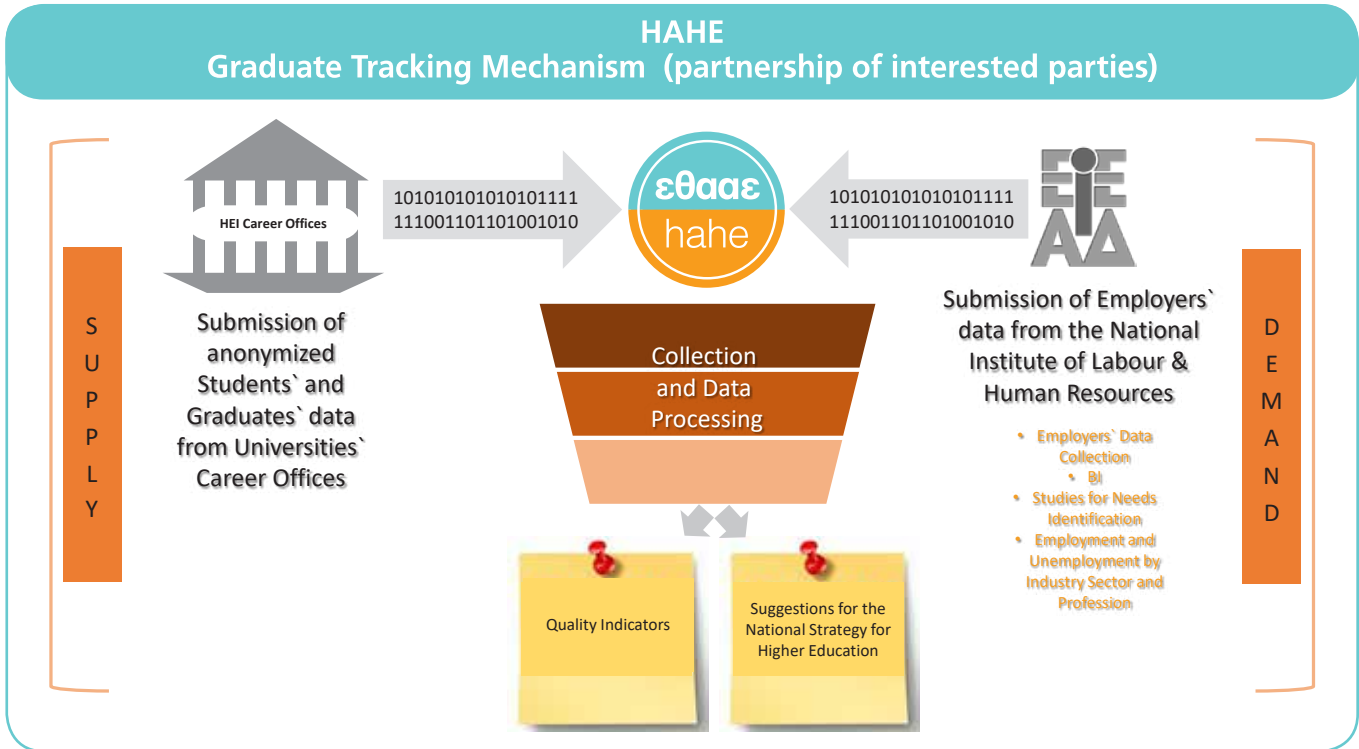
HAHE
Graduate Tracking Mechanism (partnership of interested parties)

S
U
P
P
L
Y

HEI Career Offices

Submission of anonymized Students` and Graduates` data from Universities` Career Offices

101010101010101111
111001101101001010

εθααε
hahe

101010101010101111
111001101101001010

ΕΙΕ ΑΔ

Submission of Employers` data from the National Institute of Labour & Human Resources

• Employers` Data Collection
• BI
• Studies for Needs Identification
• Employment and Unemployment by Industry Sector and Profession

D
E
M
A
N
D

Collection and Data Processing

Quality Indicators

Suggestions for the National Strategy for Higher Education